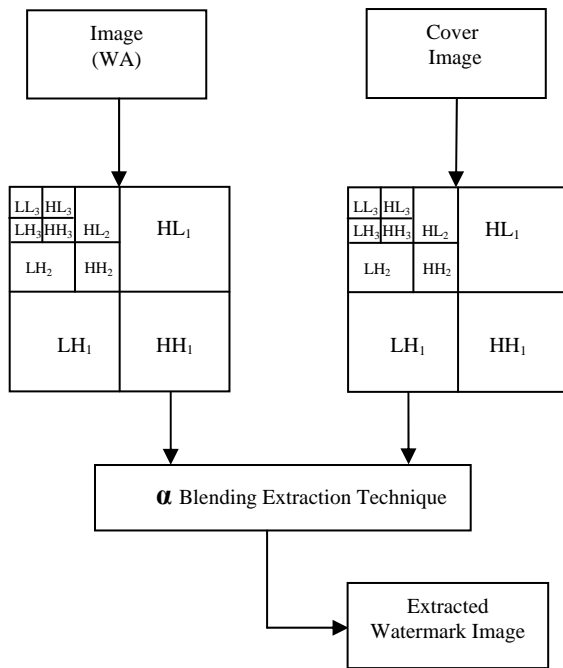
Image (WA)

Cover Image

$LL_3$ $HL_3$ $LH_3$ $HH_3$ $HL_2$ $LH_2$ $HH_2$ $HL_1$ $LH_1$ $HH_1$

$LL_3$ $HL_3$ $LH_3$ $HH_3$ $HL_2$ $LH_2$ $HH_2$ $HL_1$ $LH_1$ $HH_1$

$\alpha$ Blending Extraction Technique

Extracted Watermark Image